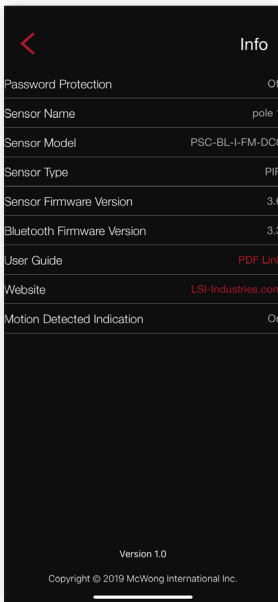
Info

Password Protection Of

Sensor Name pole

Sensor Model PSC-BL-I-FM-DC

Sensor Type PIR

Sensor Firmware Version 3.6

Bluetooth Firmware Version 3.3

User Guide PDF Link

Website LSI-Industries.com

Motion Detected Indication On

Version 1.0

Copyright © 2019 McWong International Inc.